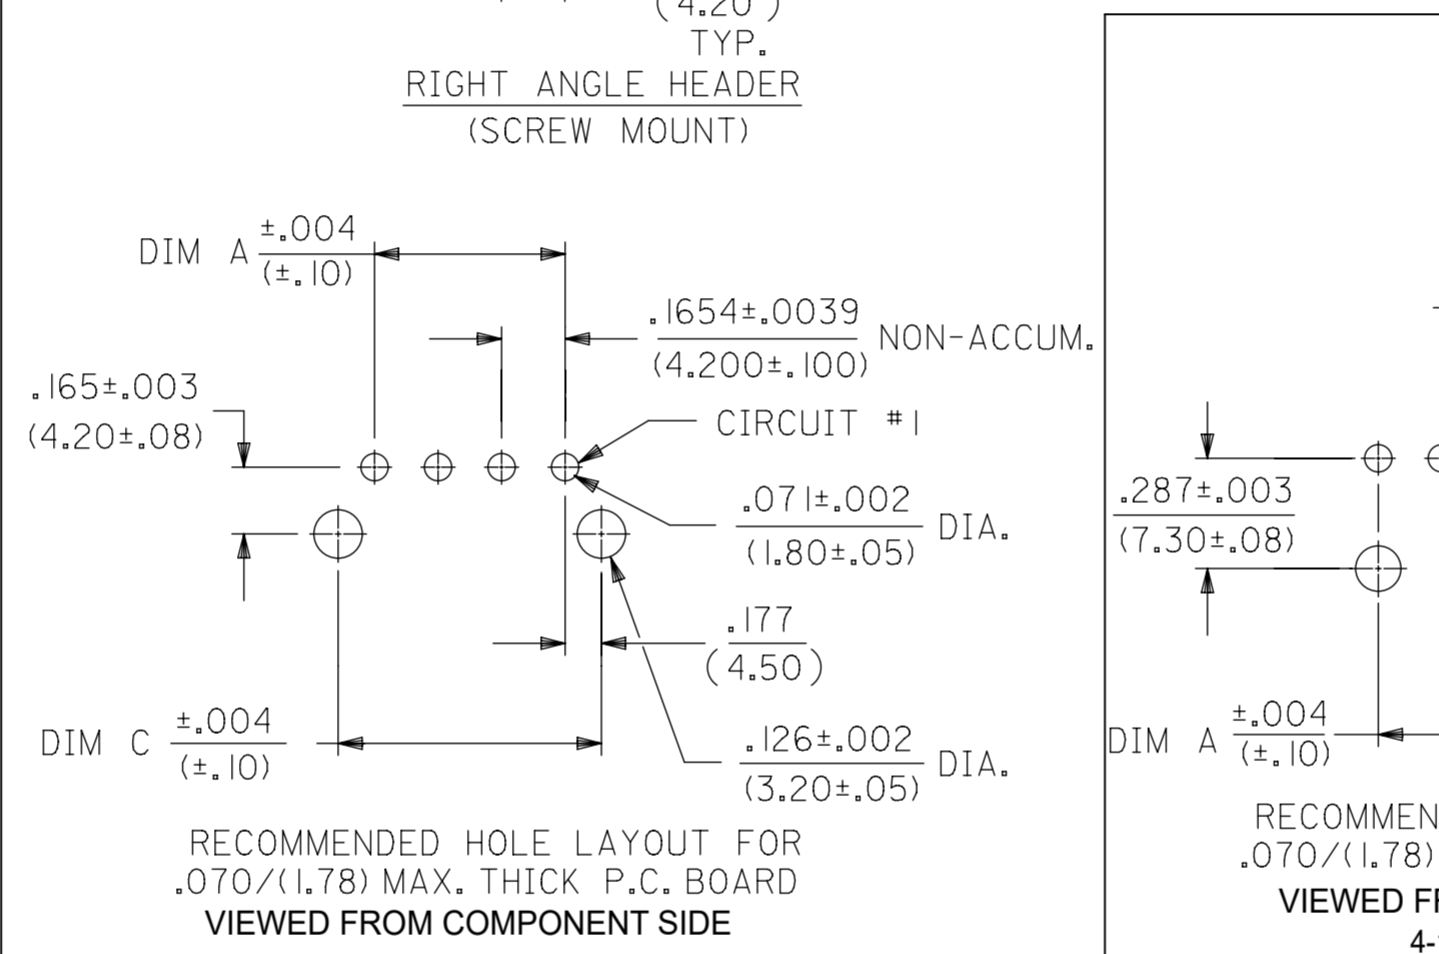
(4.20)
TYP.
RIGHT ANGLE HEADER
(SCREW MOUNT)

DIM A $\frac{\pm.004}{(\pm.10)}$

.1654±.0039
(4.200±.100) NON-ACCUM.

.165±.003
(4.20±.08)

CIRCUIT #1

.071±.002
(1.80±.05) DIA.

.177
(4.50)

DIM C $\frac{\pm.004}{(\pm.10)}$

.126±.002
(3.20±.05) DIA.

RECOMMENDED HOLE LAYOUT FOR
.070/(1.78) MAX. THICK P.C. BOARD
VIEWED FROM COMPONENT SIDE

.287±.003
(7.30±.08)

DIM A $\frac{\pm.004}{(\pm.10)}$

RECOMMEN
.070/(1.78)
VIEWED F
4-